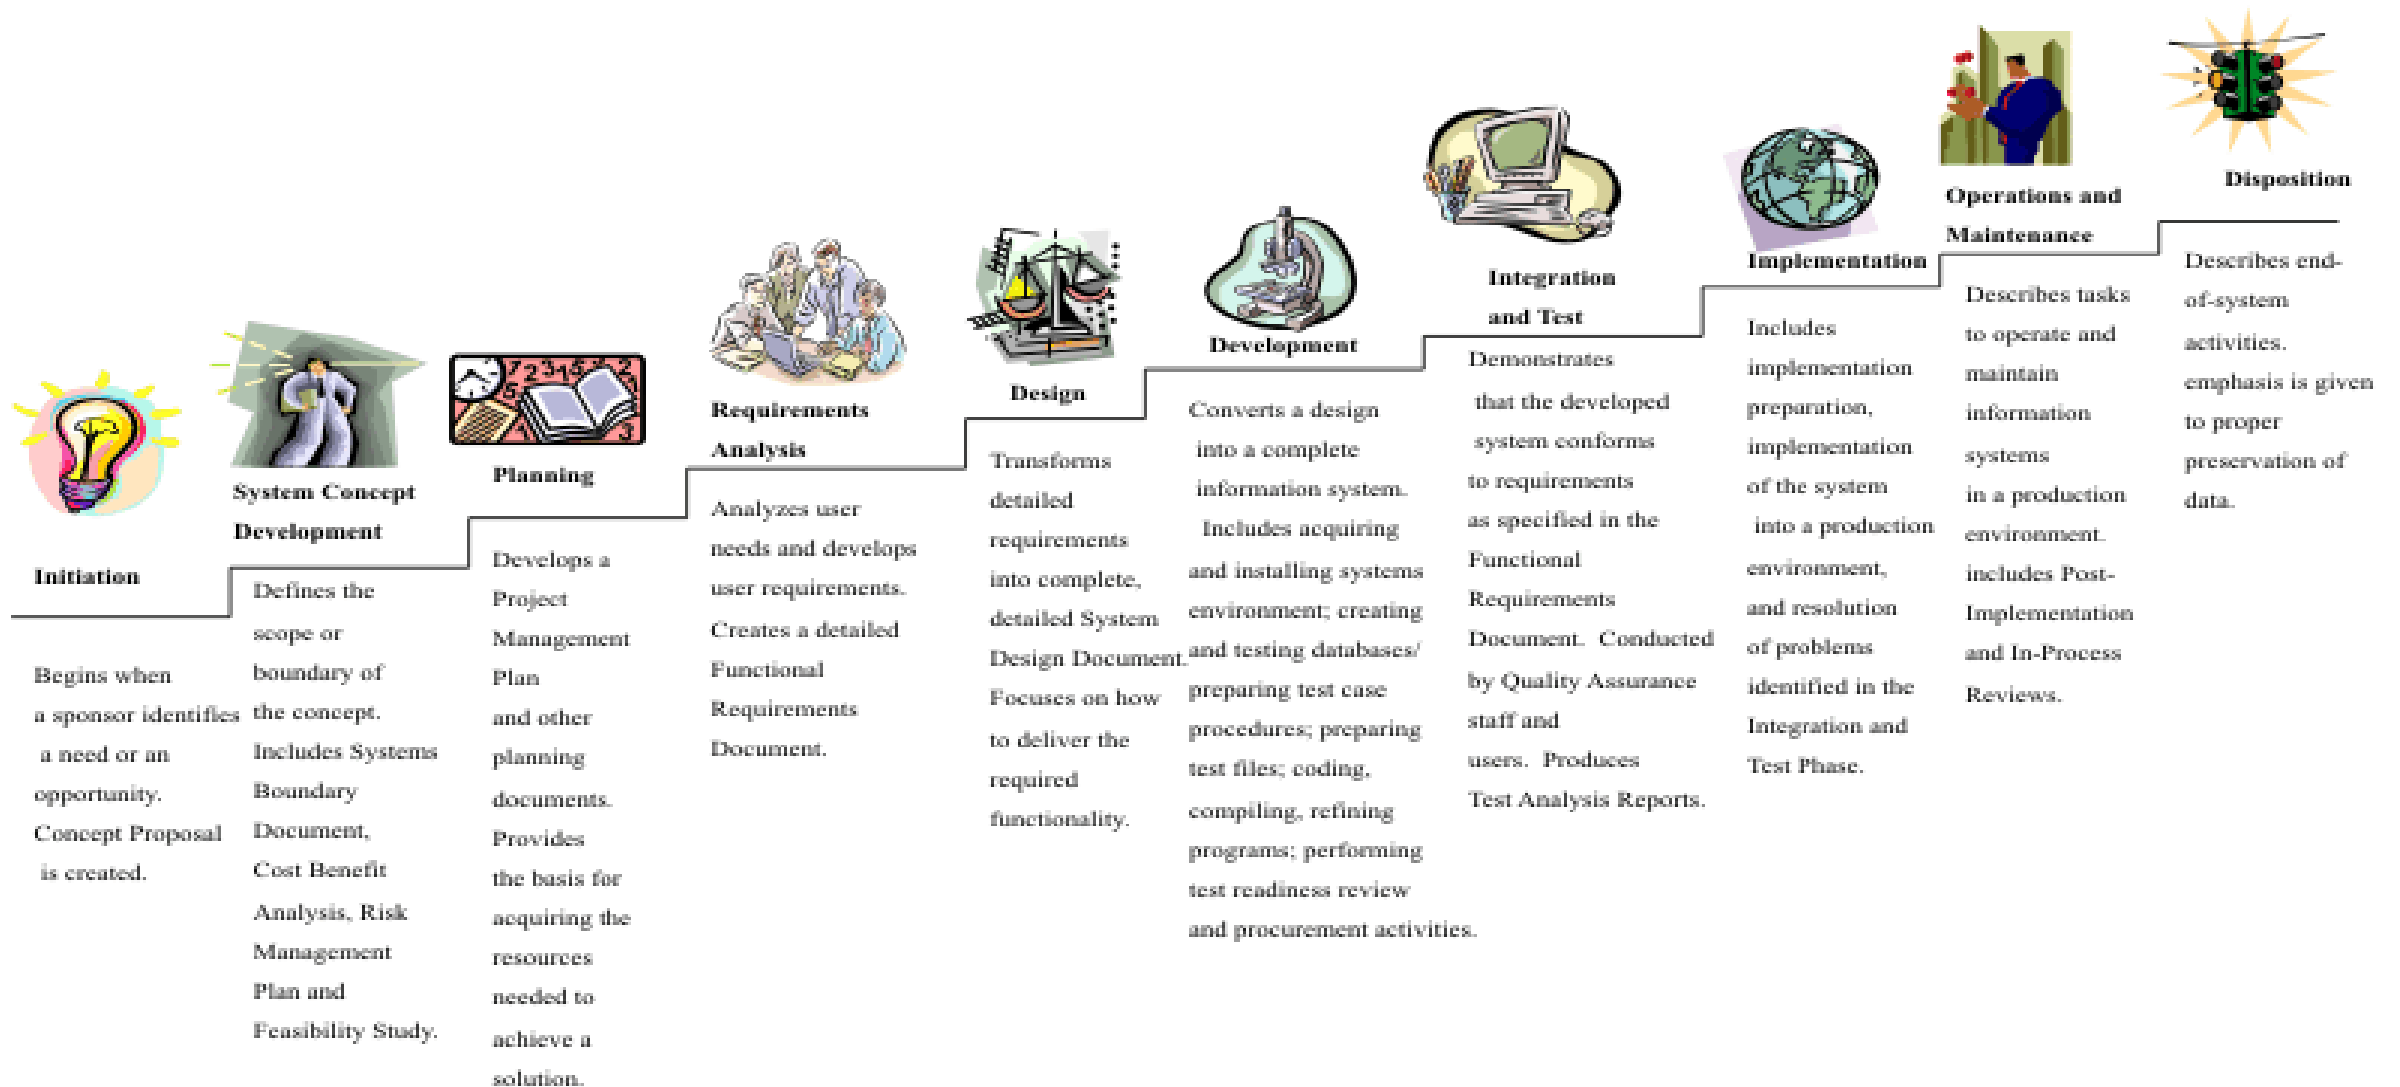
Initiation

Begins when a sponsor identifies a need or an opportunity. Concept Proposal is created.

System Concept Development

Defines the scope or boundary of the concept. Includes Systems Boundary Document, Cost Benefit Analysis, Risk Management Plan and Feasibility Study.

Planning

Develops a Project Management Plan and other planning documents. Provides the basis for acquiring the resources needed to achieve a solution.

Requirements Analysis

Analyzes user needs and develops user requirements. Creates a detailed Functional Requirements Document.

Design

Transforms detailed requirements into complete, detailed System Design Document. Focuses on how to deliver the required functionality.

Development

Converts a design into a complete information system. Includes acquiring and installing systems environment; creating and testing databases/ preparing test case procedures; preparing test files; coding, compiling, refining programs; performing test readiness review and procurement activities.

Integration and Test

Demonstrates that the developed system conforms to requirements as specified in the Functional Requirements Document. Conducted by Quality Assurance staff and users. Produces Test Analysis Reports.

Implementation

Includes implementation preparation, implementation of the system into a production environment, and resolution of problems identified in the Integration and Test Phase.

Operations and Maintenance

Describes tasks to operate and maintain information systems in a production environment. includes Post-Implementation and In-Process Reviews.

Disposition

Describes end-of-system activities. emphasis is given to proper preservation of data.

7 2 3 4 5 6 2 5 3